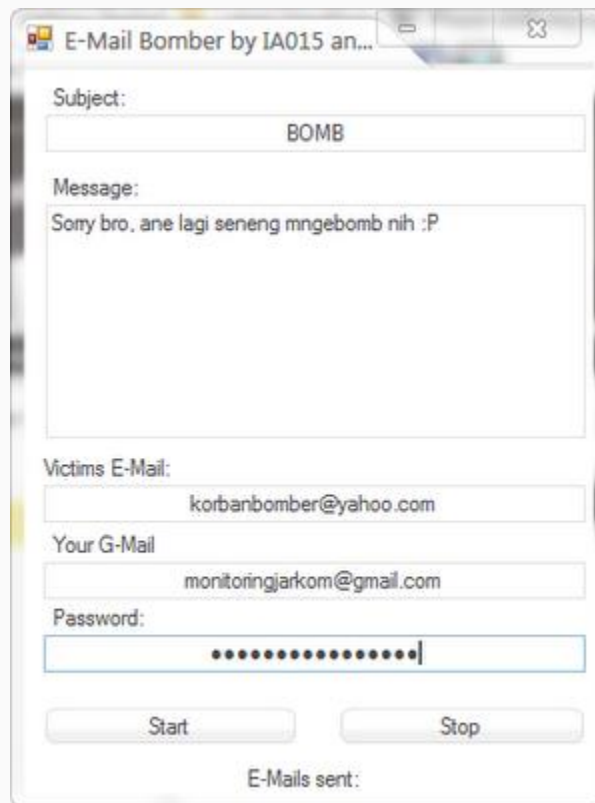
E-Mail Bomber by IA015 an...

Subject:

BOMB

Message:

Sorry bro, ane lagi seneng mngebomb nih :P

Victims E-Mail:

korbanbomber@yahoo.com

Your G-Mail

monitoringjarkom@gmail.com

Password:

•••••••••••••••••

Start

Stop

E-Mails sent: